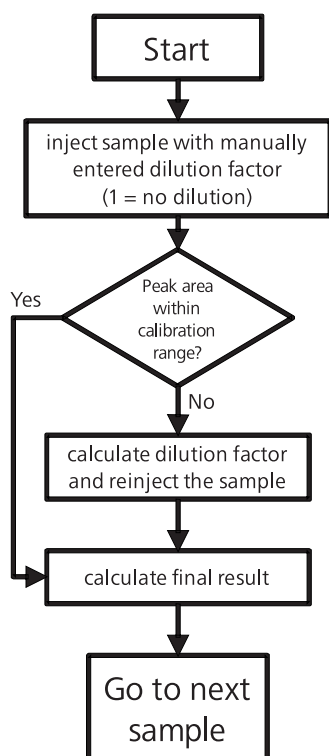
Start

inject sample with manually entered dilution factor (1 = no dilution)

Yes

Peak area within calibration range?

No

calculate dilution factor and reinject the sample

calculate final result

Go to next sample